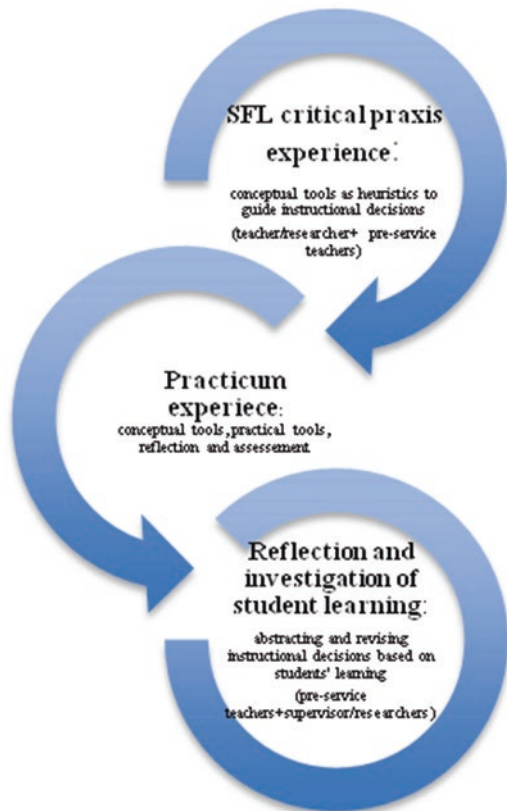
SFL critical praxis experience:

conceptual tools as heuristics to guide instructional decisions

(teacher/researcher+ pre-service teachers)

Practicum experiece:

conceptual tools,practical tools, reflection and assessement

Reflection and investigation of student learning:

abstracting and revising instructional decisions based on students' learning

(pre-service teachers+supervisor/researchers)